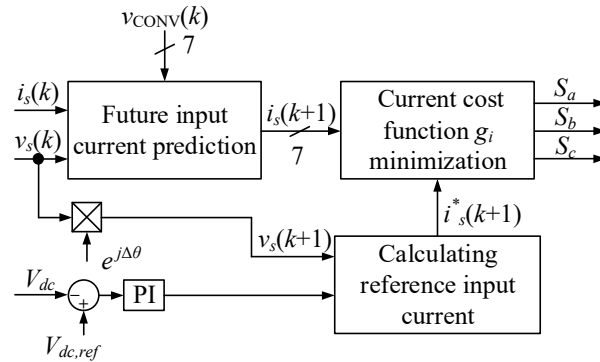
$v_{CONV}(k)$

7

$i_s(k)$

$v_s(k)$

Future input current prediction

$i_s(k+1)$

7

Current cost function $g_i$ minimization

$S_a$

$S_b$

$S_c$

$e^{j\Delta\theta}$

$v_s(k+1)$

$i^*_s(k+1)$

$V_{dc}$

+

PI

Calculating reference input current

$V_{dc,ref}$